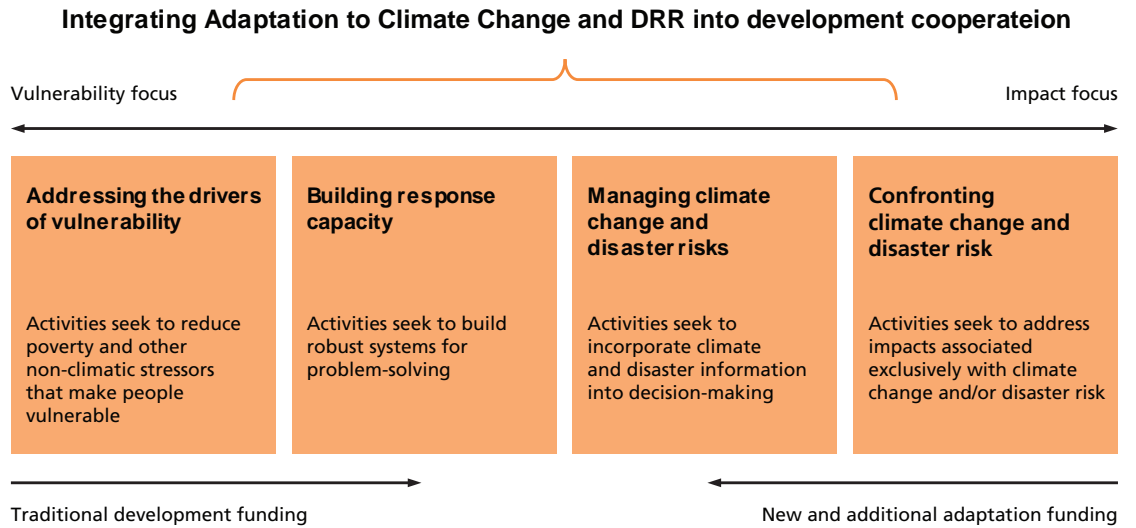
Integrating Adaptation to Climate Change and DRR into development cooperateion

Vulnerability focus

Impact focus

Addressing the drivers of vulnerability

Activities seek to reduce poverty and other non-climatic stressors that make people vulnerable

Building response capacity

Activities seek to build robust systems for problem-solving

Managing climate change and disaster risks

Activities seek to incorporate climate and disaster information into decision-making

Confronting climate change and disaster risk

Activities seek to address impacts associated exclusively with climate change and/or disaster risk

Traditional development funding

New and additional adaptation funding